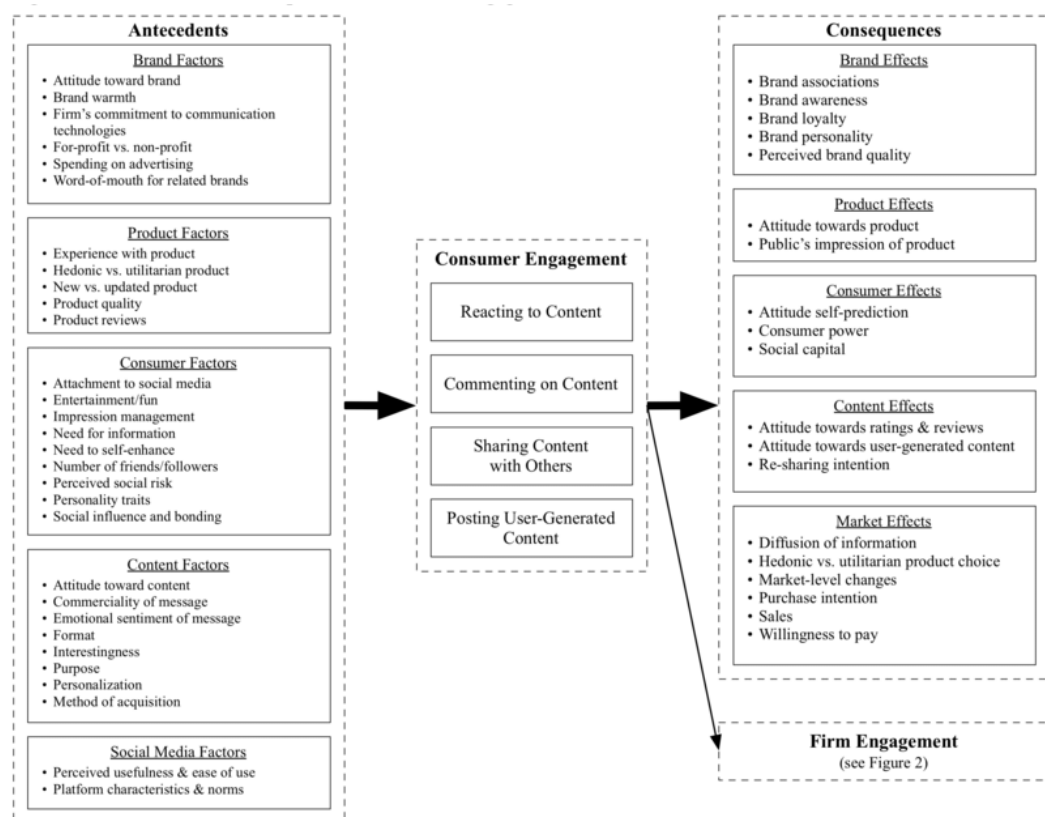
Antecedents

Brand Factors
• Attitude toward brand
• Brand warmth
• Firm's commitment to communication technologies
• For-profit vs. non-profit
• Spending on advertising
• Word-of-mouth for related brands

Product Factors
• Experience with product
• Hedonic vs. utilitarian product
• New vs. updated product
• Product quality
• Product reviews

Consumer Factors
• Attachment to social media
• Entertainment/fun
• Impression management
• Need for information
• Need to self-enhance
• Number of friends/followers
• Perceived social risk
• Personality traits
• Social influence and bonding

Content Factors
• Attitude toward content
• Commerciality of message
• Emotional sentiment of message
• Format
• Interestingness
• Purpose
• Personalization
• Method of acquisition

Social Media Factors
• Perceived usefulness & ease of use
• Platform characteristics & norms

Consumer Engagement

Reacting to Content

Commenting on Content

Sharing Content with Others

Posting User-Generated Content

Consequences

Brand Effects
• Brand associations
• Brand awareness
• Brand loyalty
• Brand personality
• Perceived brand quality

Product Effects
• Attitude towards product
• Public's impression of product

Consumer Effects
• Attitude self-prediction
• Consumer power
• Social capital

Content Effects
• Attitude towards ratings & reviews
• Attitude towards user-generated content
• Re-sharing intention

Market Effects
• Diffusion of information
• Hedonic vs. utilitarian product choice
• Market-level changes
• Purchase intention
• Sales
• Willingness to pay

Firm Engagement
(see Figure 2)